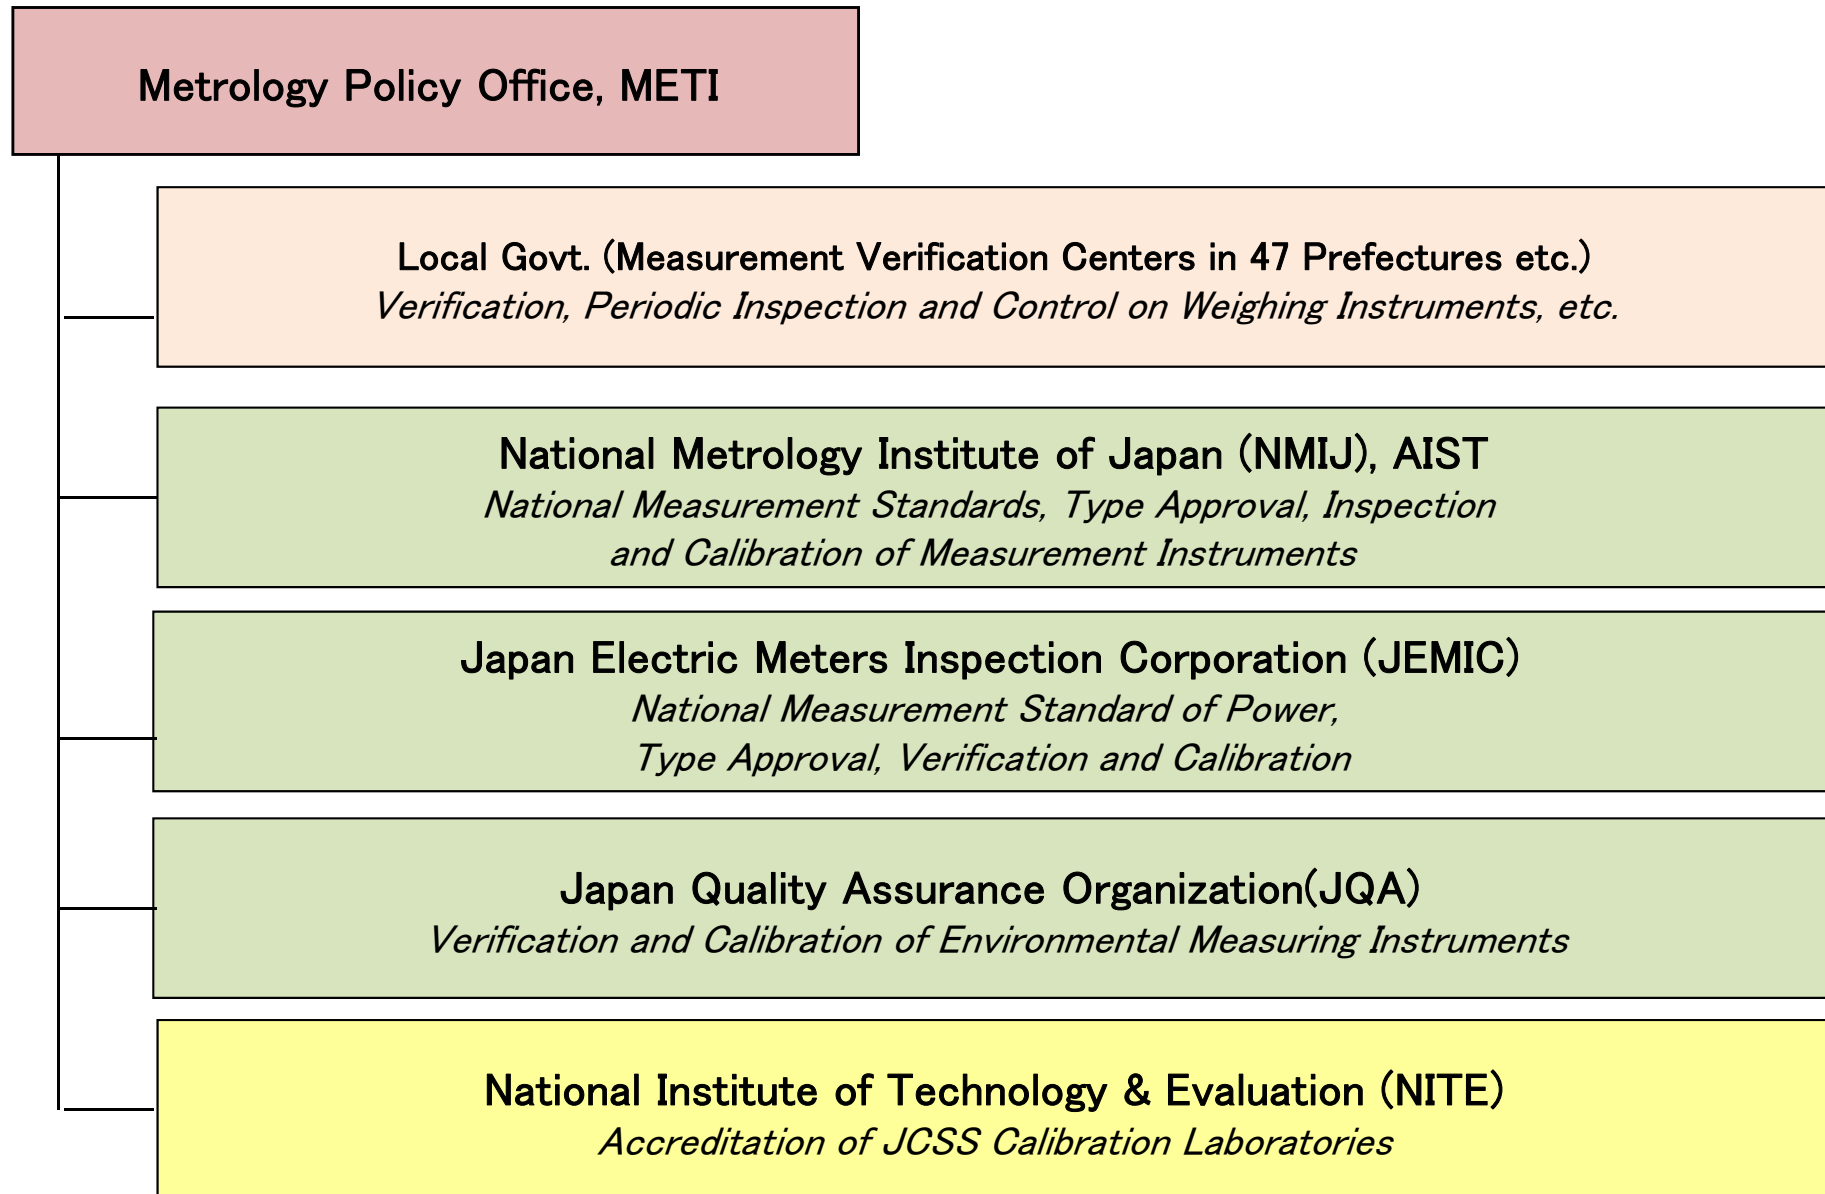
Metrology Policy Office, METI

Local Govt. (Measurement Verification Centers in 47 Prefectures etc.)
Verification, Periodic Inspection and Control on Weighing Instruments, etc.

National Metrology Institute of Japan (NMIJ), AIST
National Measurement Standards, Type Approval, Inspection and Calibration of Measurement Instruments

Japan Electric Meters Inspection Corporation (JEMIC)
National Measurement Standard of Power, Type Approval, Verification and Calibration

Japan Quality Assurance Organization(JQA)
Verification and Calibration of Environmental Measuring Instruments

National Institute of Technology & Evaluation (NITE)
Accreditation of JCSS Calibration Laboratories